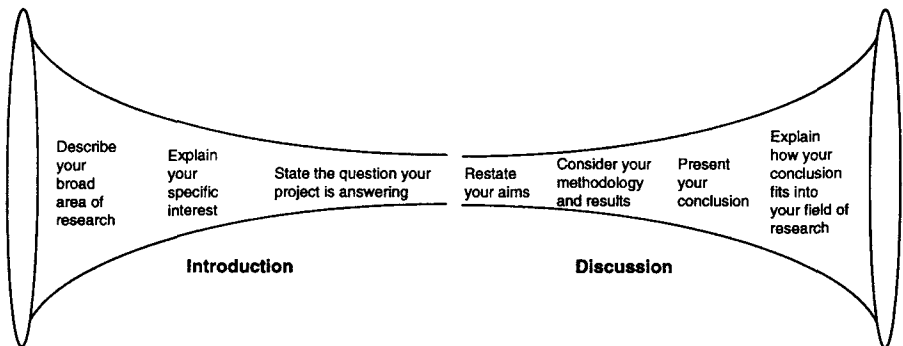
Describe your broad area of research

Explain your specific interest

State the question your project is answering

Introduction

Restate your aims

Consider your methodology and results

Present your conclusion

Explain how your conclusion fits into your field of research

Discussion